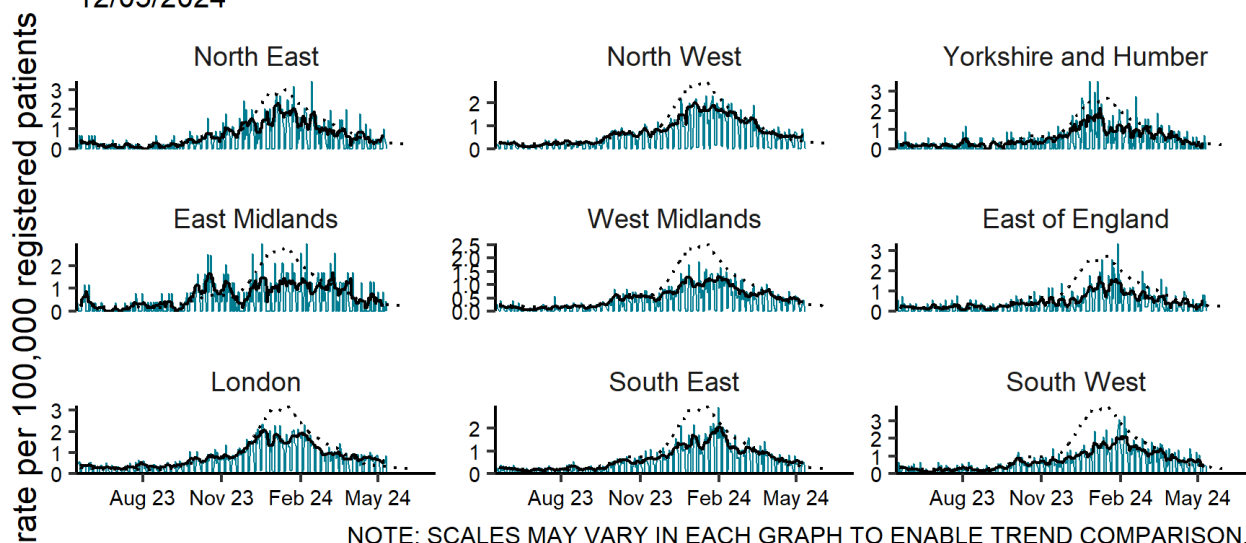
12/05/2024

rate per 100,000 registered patients

North East
3
2
1
0

North West
2
1
0

Yorkshire and Humber
3
2
1
0

East Midlands
2
1
0

West Midlands
2.5
2.0
1.5
1.0
0.5
0.0

East of England
3
2
1
0

London
3
2
1
0
Aug 23 Nov 23 Feb 24 May 24

South East
2
1
0
Aug 23 Nov 23 Feb 24 May 24

South West
3
2
1
0
Aug 23 Nov 23 Feb 24 May 24

NOTE: SCALES MAY VARY IN EACH GRAPH TO ENABLE TREND COMPARISON.